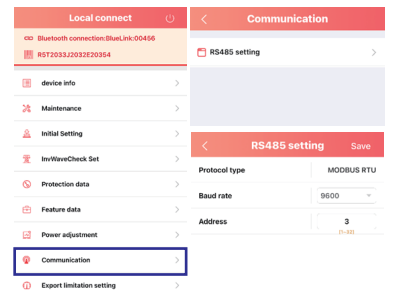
Local connect

Bluetooth connection:BlueLink:00456

RST2033J2032E20354

device info

Maintenance

Initial Setting

InvWaveCheck Set

Protection data

Feature data

Power adjustment

Communication

Export limitation setting

Communication

RS485 setting

RS485 setting

Save

Protocol type

MODBUS RTU

Baud rate

9600

Address

3

[1~32]